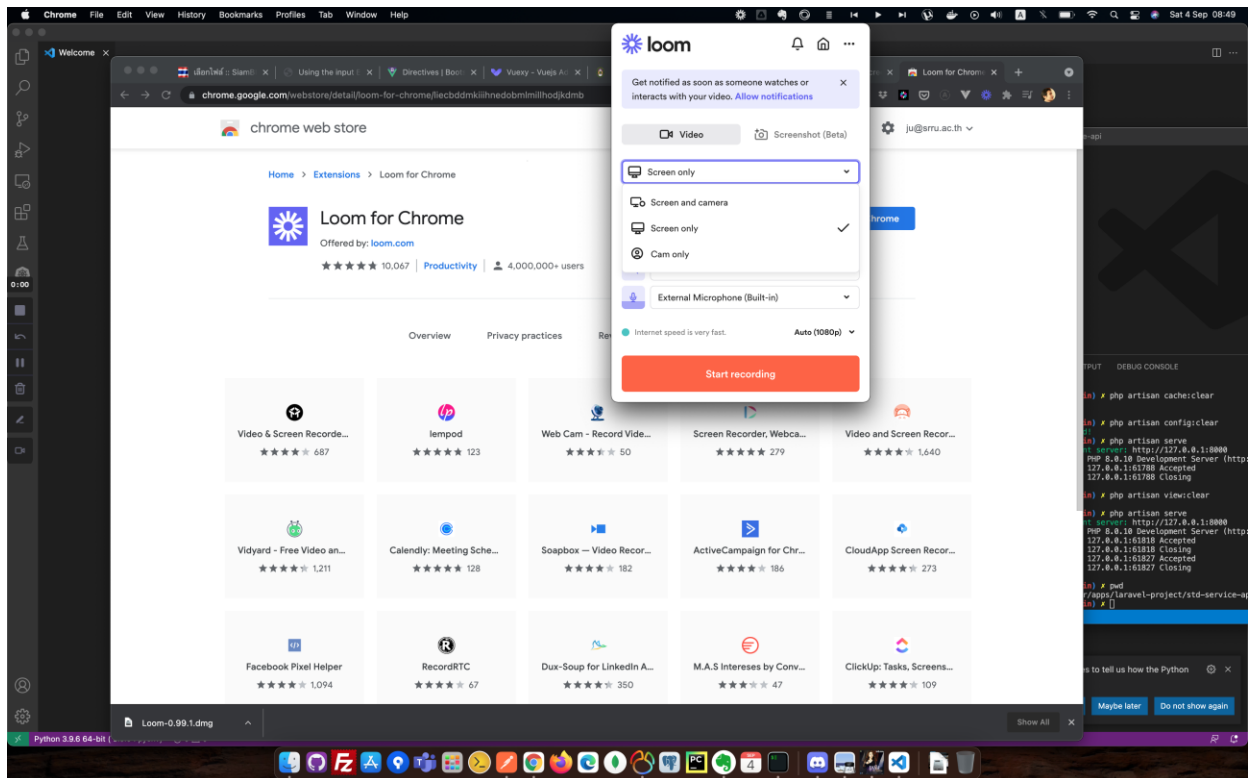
Chrome File Edit View History Bookmarks Profiles Tab Window Help

Sat 4 Sep 08:49

Welcome

เลือกไฟล์ :: SiamB | Using the input | Directives | Boot | Vuexy - Vuejs Ad | Loom for Chrom

chrome.google.com/webstore/detail/loom-for-chrome/liecbddmkiiihnedobmlmillhodjkdmb

chrome web store

ju@srru.ac.th

Home > Extensions > Loom for Chrome

Loom for Chrome

Offered by: loom.com

10,067 Productivity 4,000,000+ users

Overview Privacy practices Re

loom

Get notified as soon as someone watches or interacts with your video. Allow notifications

Video Screenshot (Beta)

Screen only

Screen and camera

Screen only

Cam only

External Microphone (Built-in)

Internet speed is very fast.

Auto (1080p)

Start recording

Video & Screen Recorde... 687

lempod 123

Web Cam - Record Vide... 50

Screen Recorder, Webca... 279

Video and Screen Recor... 1,640

Vidyard - Free Video an... 1,211

Calendly: Meeting Sche... 128

Soapbox — Video Recor... 182

ActiveCampaign for Chr... 186

CloudApp Screen Recor... 273

Facebook Pixel Helper 1,094

RecordRTC 67

Dux-Soup for LinkedIn A... 350

M.A.S Intereses by Conv... 47

ClickUp: Tasks, Screens... 109

Loom-0.99.1.dmg

Show All

0:00

-api

PUT DEBUG CONSOLE

in) ✗ php artisan cache:clear

in) ✗ php artisan config:clear

in) ✗ php artisan serve
nt server: http://127.0.0.1:8000
PHP 8.0.10 Development Server (http:
127.0.0.1:61788 Accepted
127.0.0.1:61788 Closing

in) ✗ php artisan view:clear

in) ✗ php artisan serve
nt server: http://127.0.0.1:8000
PHP 8.0.10 Development Server (http:
127.0.0.1:61818 Accepted
127.0.0.1:61818 Closing
127.0.0.1:61827 Accepted
127.0.0.1:61827 Closing

in) ✗ pwd
r/apps/laravel-project/std-service-ap
in) ✗

s to tell us how the Python

Maybe later Do not show again

Python 3.9.6 64-bit